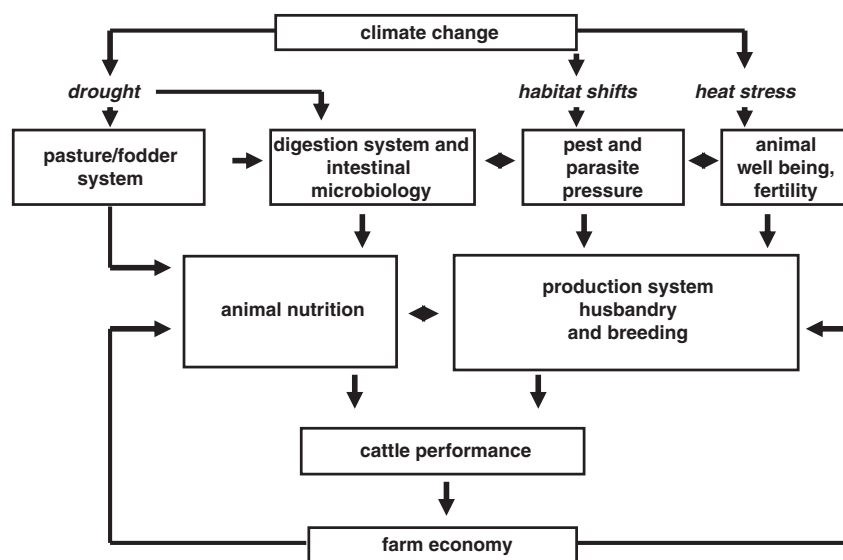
climate change

drought

habitat shifts

heat stress

pasture/fodder system

digestion system and intestinal microbiology

pest and parasite pressure

animal well being, fertility

animal nutrition

production system husbandry and breeding

cattle performance

farm economy